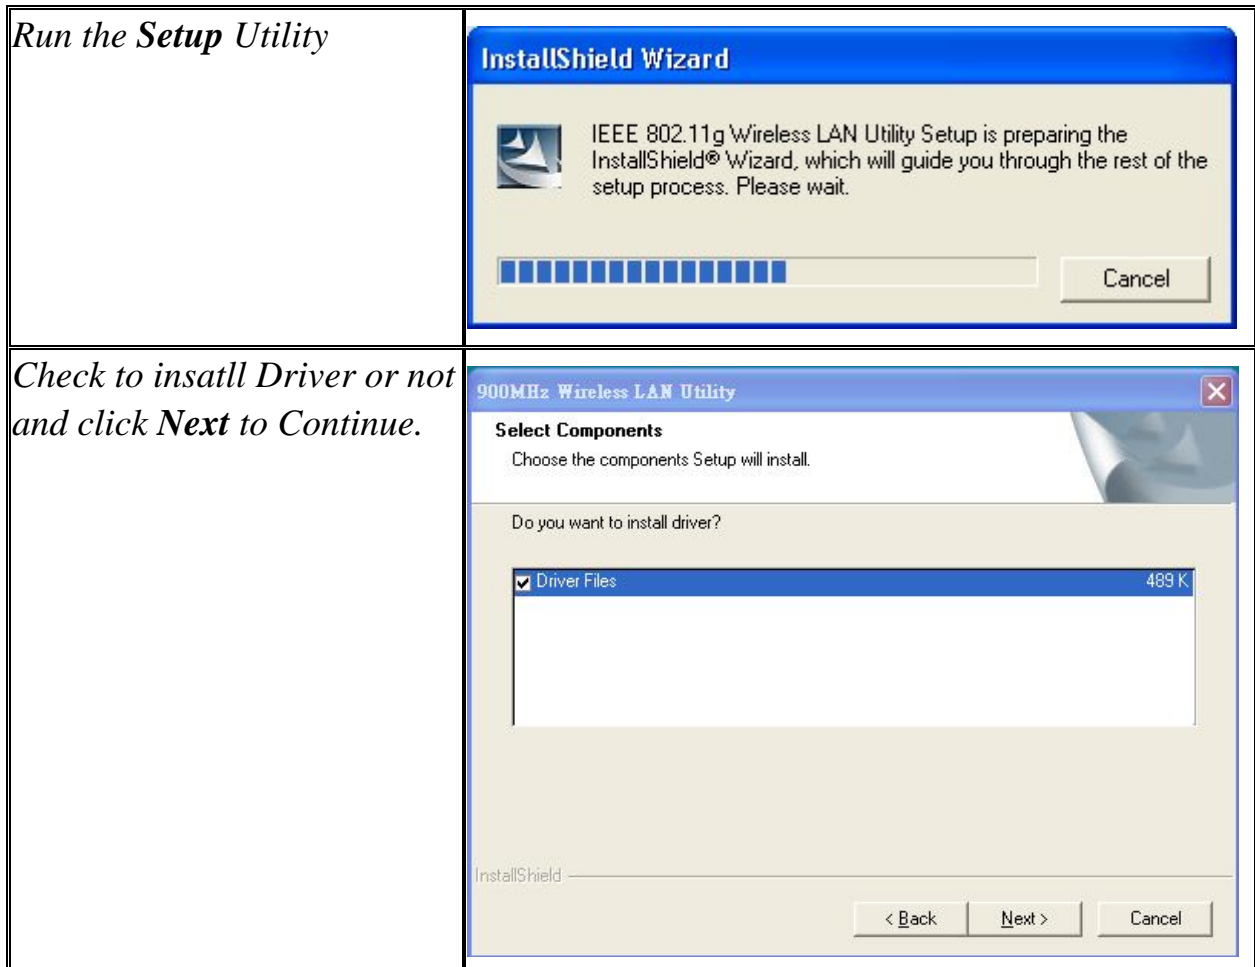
| | |
|---|---|
| *Run the **Setup** Utility* | InstallShield Wizard<br>IEEE 802.11g Wireless LAN Utility Setup is preparing the InstallShield® Wizard, which will guide you through the rest of the setup process. Please wait.<br>Cancel |
| *Check to insatll Driver or not and click **Next** to Continue.* | 900MHz Wireless LAN Utility<br>Select Components<br>Choose the components Setup will install.<br>Do you want to install driver?<br>Driver Files 489 K<br>InstallShield<br>< Back Next > Cancel |